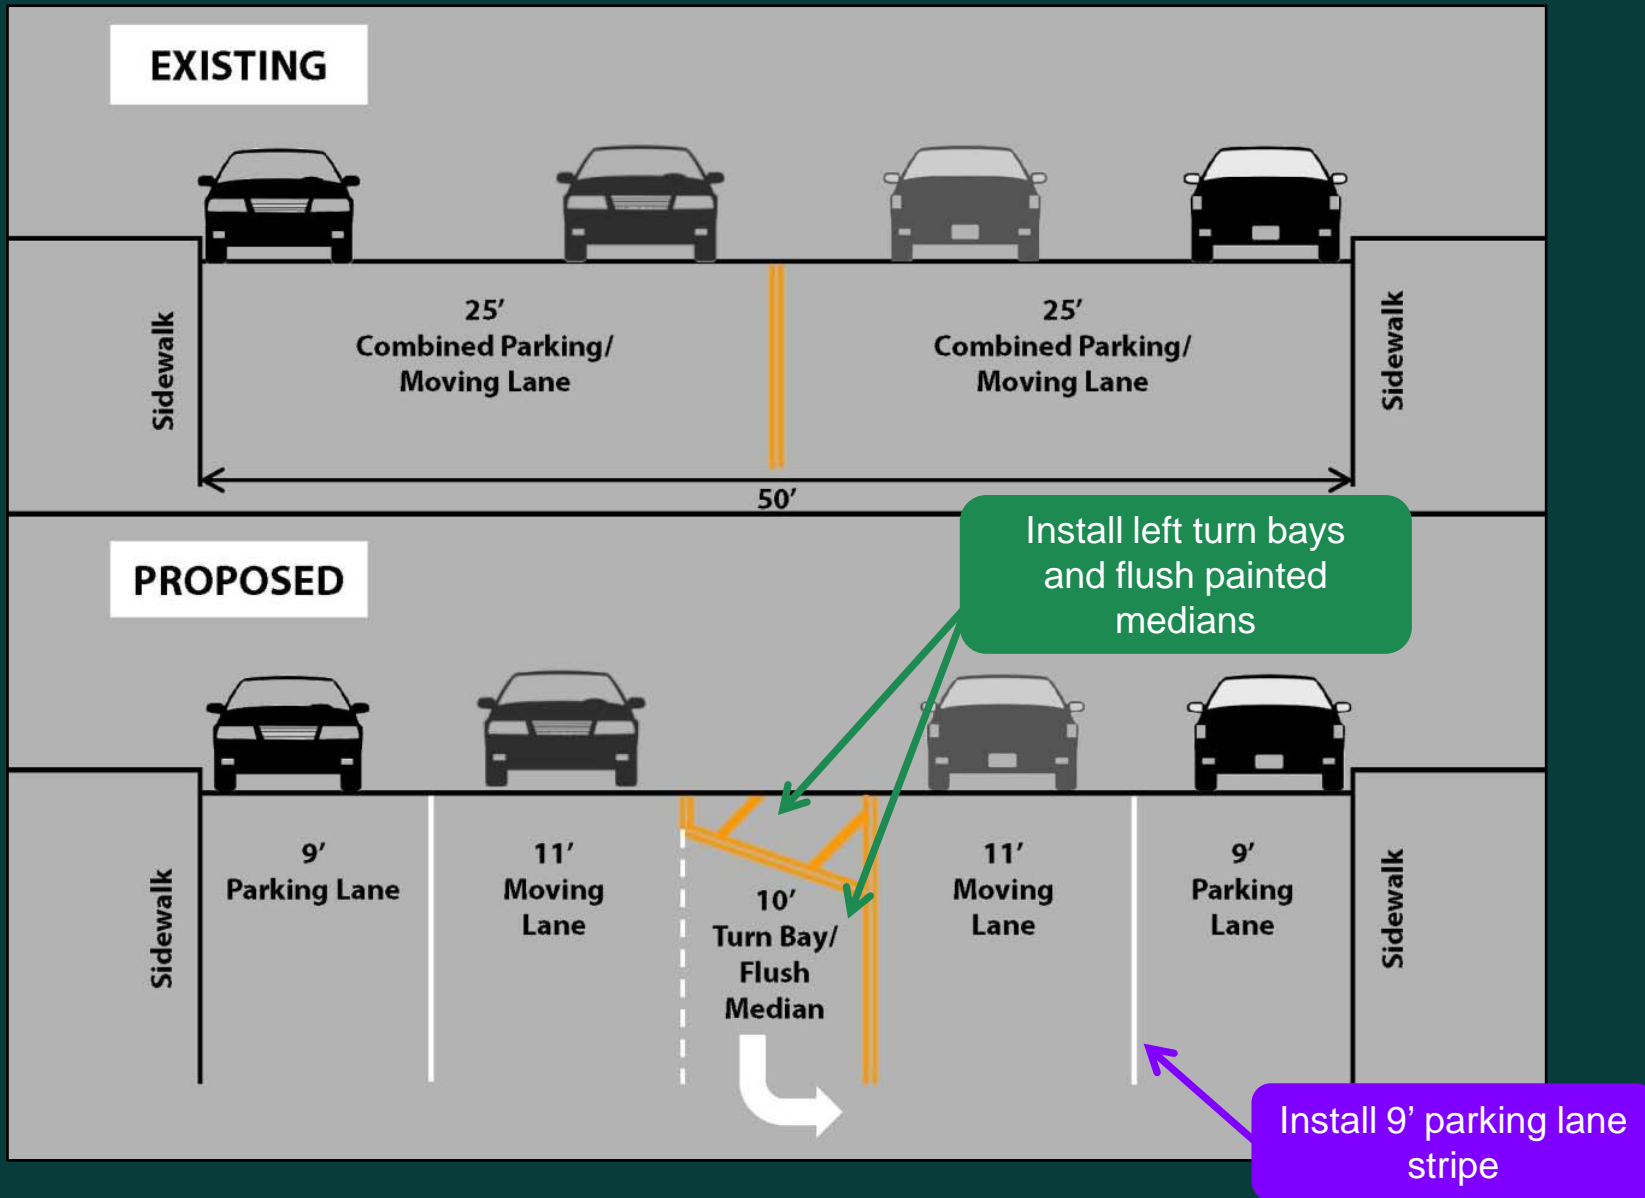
EXISTING

Sidewalk

25′
Combined Parking/
Moving Lane

25′
Combined Parking/
Moving Lane

Sidewalk

50′

PROPOSED

Install left turn bays and flush painted medians

Sidewalk

9′
Parking Lane

11′
Moving
Lane

10′
Turn Bay/
Flush
Median

11′
Moving
Lane

9′
Parking
Lane

Sidewalk

Install 9’ parking lane stripe